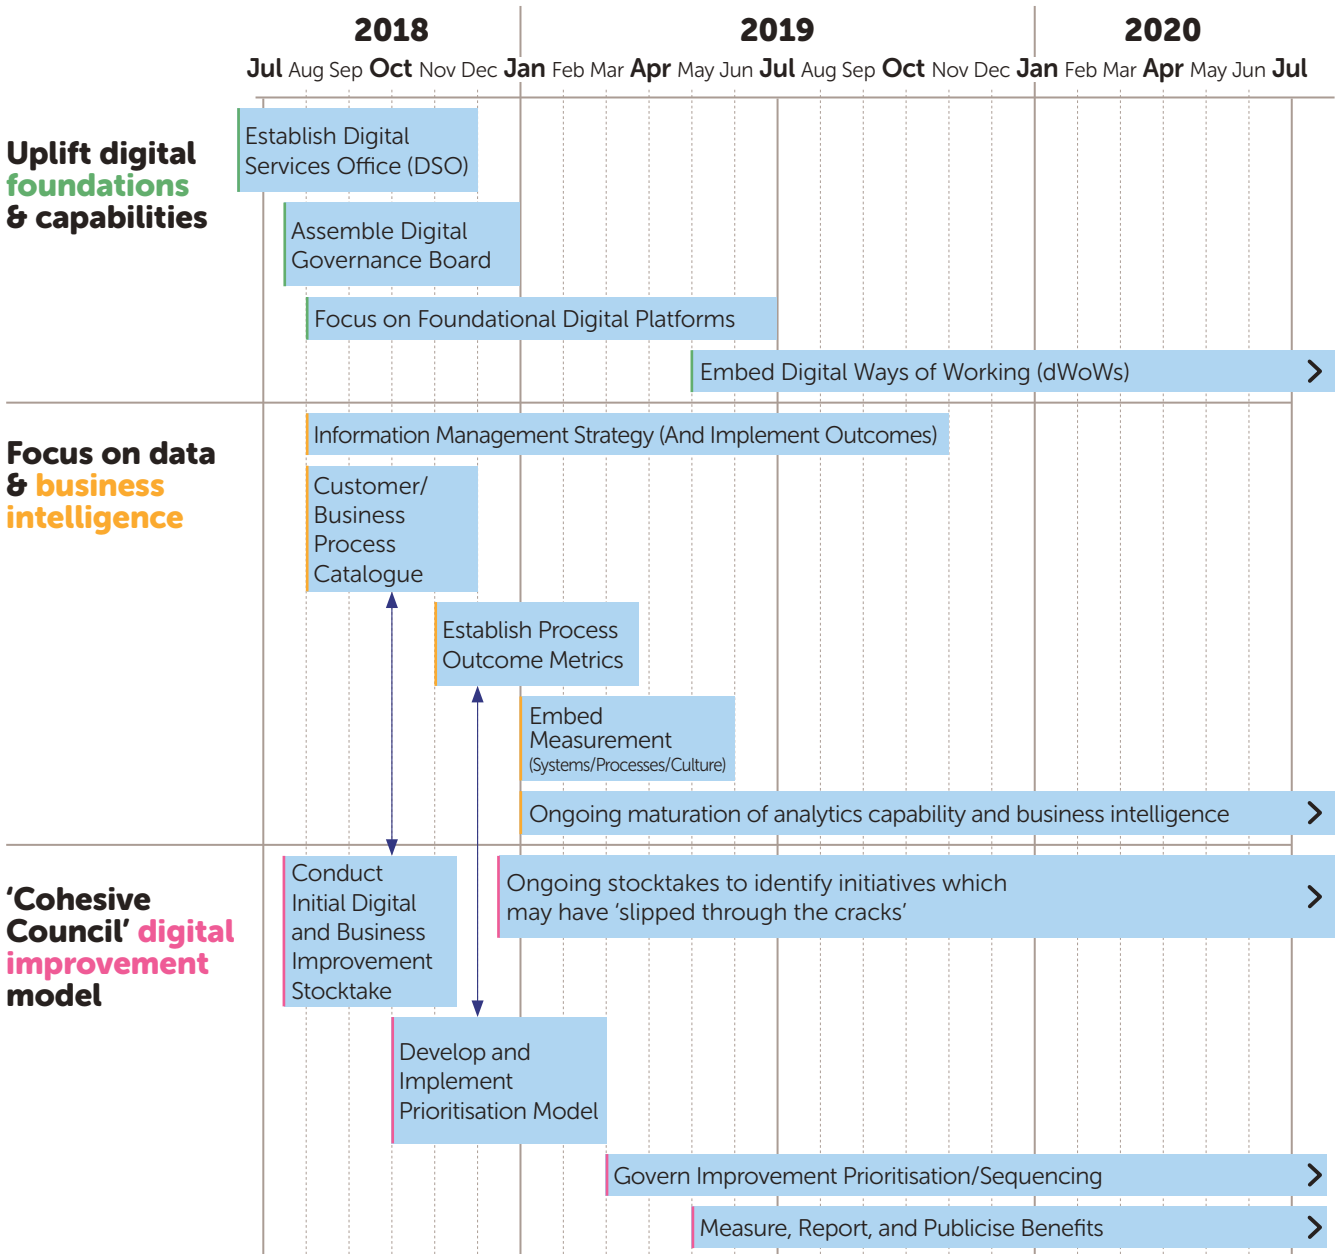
2018 2019 2020

Jul Aug Sep Oct Nov Dec Jan Feb Mar Apr May Jun Jul Aug Sep Oct Nov Dec Jan Feb Mar Apr May Jun Jul

Uplift digital foundations & capabilities

Establish Digital Services Office (DSO)

Assemble Digital Governance Board

Focus on Foundational Digital Platforms

Embed Digital Ways of Working (dWoWs)

Focus on data & business intelligence

Information Management Strategy (And Implement Outcomes)

Customer/ Business Process Catalogue

Establish Process Outcome Metrics

Embed Measurement (Systems/Processes/Culture)

Ongoing maturation of analytics capability and business intelligence

'Cohesive Council' digital improvement model

Conduct Initial Digital and Business Improvement Stocktake

Ongoing stocktakes to identify initiatives which may have 'slipped through the cracks'

Develop and Implement Prioritisation Model

Govern Improvement Prioritisation/Sequencing

Measure, Report, and Publicise Benefits